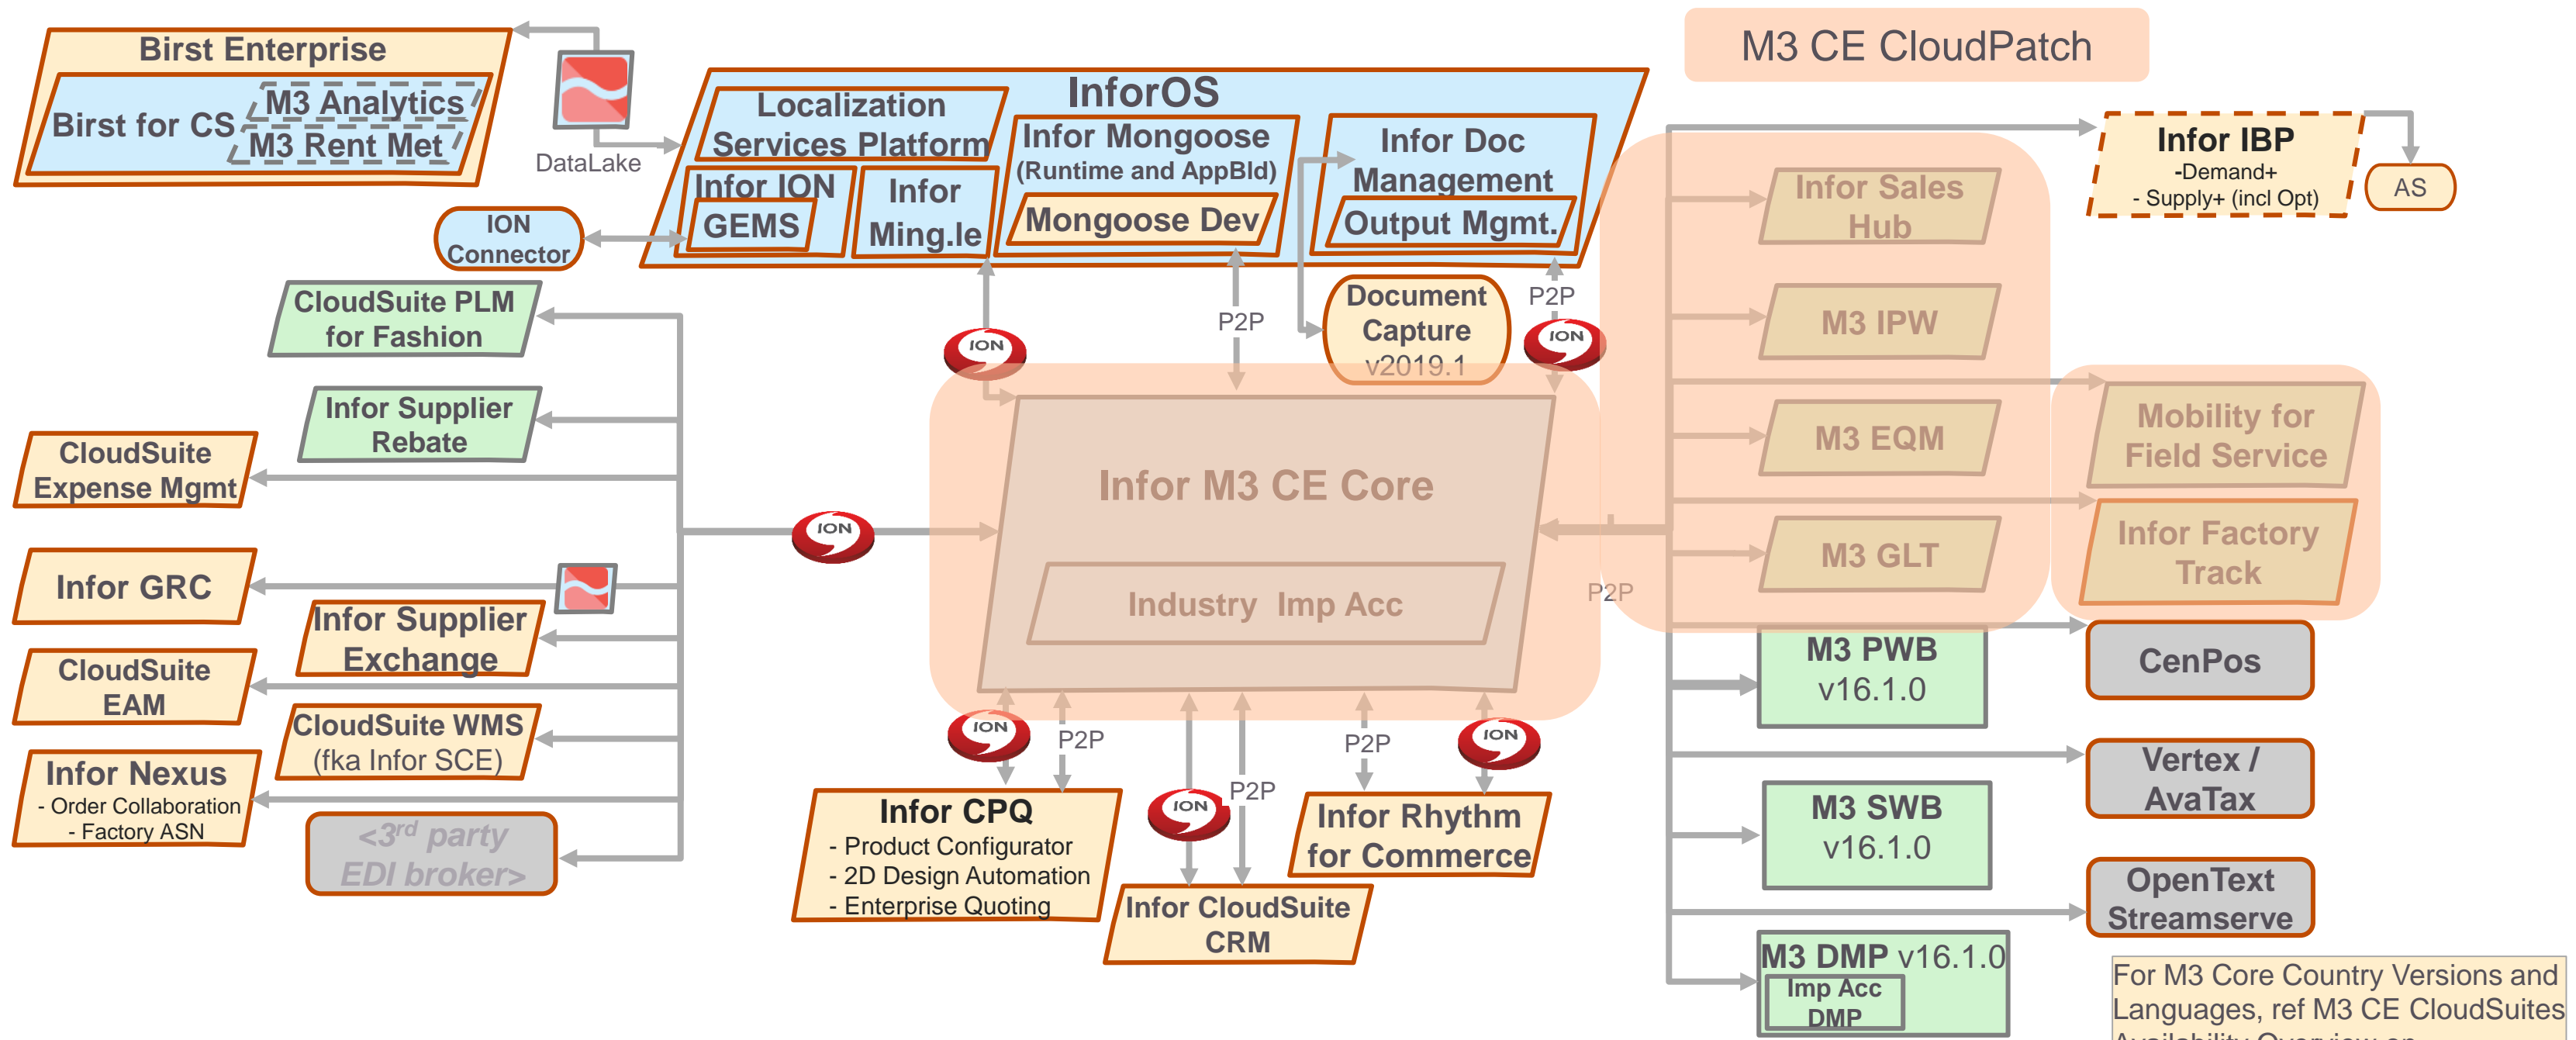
Birst Enterprise
Birst for CS
M3 Analytics
M3 Rent Met
DataLake
InforOS
Localization Services Platform
Infor Mongoose (Runtime and AppBld)
Mongoose Dev
Infor Doc Management
Output Mgmt.
Infor ION
GEMS
Infor Ming.le
ION Connector
M3 CE CloudPatch
Infor IBP
-Demand+
- Supply+ (incl Opt)
AS
CloudSuite PLM for Fashion
Infor Supplier Rebate
CloudSuite Expense Mgmt
Infor GRC
Infor Supplier Exchange
CloudSuite EAM
CloudSuite WMS (fka Infor SCE)
Infor Nexus
- Order Collaboration
- Factory ASN
<3$^{rd}$ party EDI broker>
ION
ION
ION
ION
ION
ION
P2P
P2P
P2P
P2P
P2P
P2P
Document Capture v2019.1
Infor M3 CE Core
Industry Imp Acc
Infor Sales Hub
M3 IPW
M3 EQM
M3 GLT
Mobility for Field Service
Infor Factory Track
M3 PWB v16.1.0
CenPos
Vertex / AvaTax
M3 SWB v16.1.0
OpenText Streamserve
M3 DMP v16.1.0
Imp Acc DMP
Infor CPQ
- Product Configurator
- 2D Design Automation
- Enterprise Quoting
Infor CloudSuite CRM
Infor Rhythm for Commerce
For M3 Core Country Versions and Languages, ref M3 CE CloudSuites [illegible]